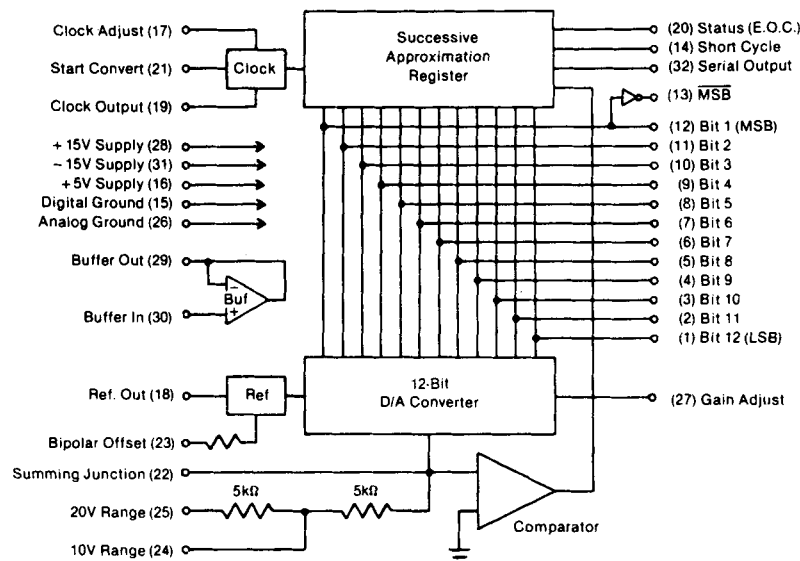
Clock Adjust (17)
Start Convert (21)
Clock Output (19)
Clock
Successive Approximation Register
(20) Status (E.O.C.)
(14) Short Cycle
(32) Serial Output
(13) $\overline{\text{MSB}}$
(12) Bit 1 (MSB)
(11) Bit 2
(10) Bit 3
(9) Bit 4
(8) Bit 5
(7) Bit 6
(6) Bit 7
(5) Bit 8
(4) Bit 9
(3) Bit 10
(2) Bit 11
(1) Bit 12 (LSB)
+15V Supply (28)
−15V Supply (31)
+5V Supply (16)
Digital Ground (15)
Analog Ground (26)
Buffer Out (29)
Buf
Buffer In (30)
Ref. Out (18)
Ref
12-Bit D/A Converter
(27) Gain Adjust
Bipolar Offset (23)
Summing Junction (22)
5kΩ
5kΩ
20V Range (25)
10V Range (24)
Comparator